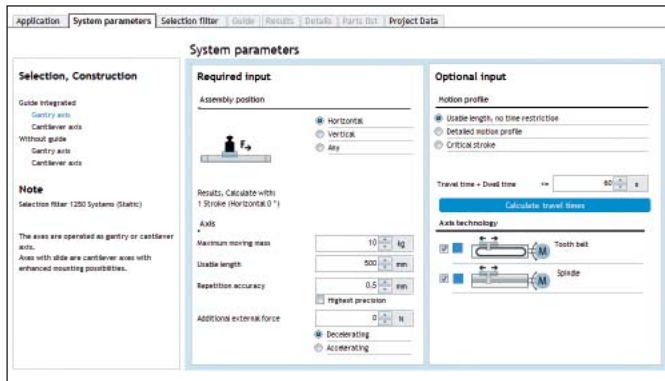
Application | System parameters | Selection filter | Guide | Results | Details | Parts list | Project Data

System parameters

Selection, Construction

Guide integrated
Gantry axis
Cantilever axis
Without guide
Gantry axis
Cantilever axis

Note
Selection filter 1250 Systems (Static)

The axes are operated as gantry or cantilever axis.
Axes with slide are cantilever axes with enhanced mounting possibilities.

Required input

Assembly position

$F_x$

Horizontal
Vertical
Any

Results, Calculate with:
1 Stroke (Horizontal 0 °)

Axis

Maximum moving mass 10 kg
Usable length 500 mm
Repetition accuracy 0,5 mm
Highest precision
Additional external force 0 N
Decelerating
Accelerating

Optional input

Motion profile

Usable length, no time restriction
Detailed motion profile
Critical stroke

Travel time + Dwell time <= 60 s

Calculate travel times

Axis technology

M Tooth belt

M Spindle